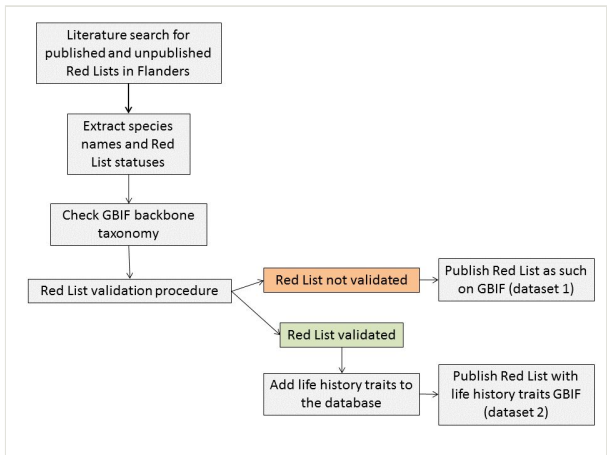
Literature search for published and unpublished Red Lists in Flanders

Extract species names and Red List statuses

Check GBIF backbone taxonomy

Red List validation procedure

Red List not validated

Publish Red List as such on GBIF (dataset 1)

Red List validated

Add life history traits to the database

Publish Red List with life history traits GBIF (dataset 2)